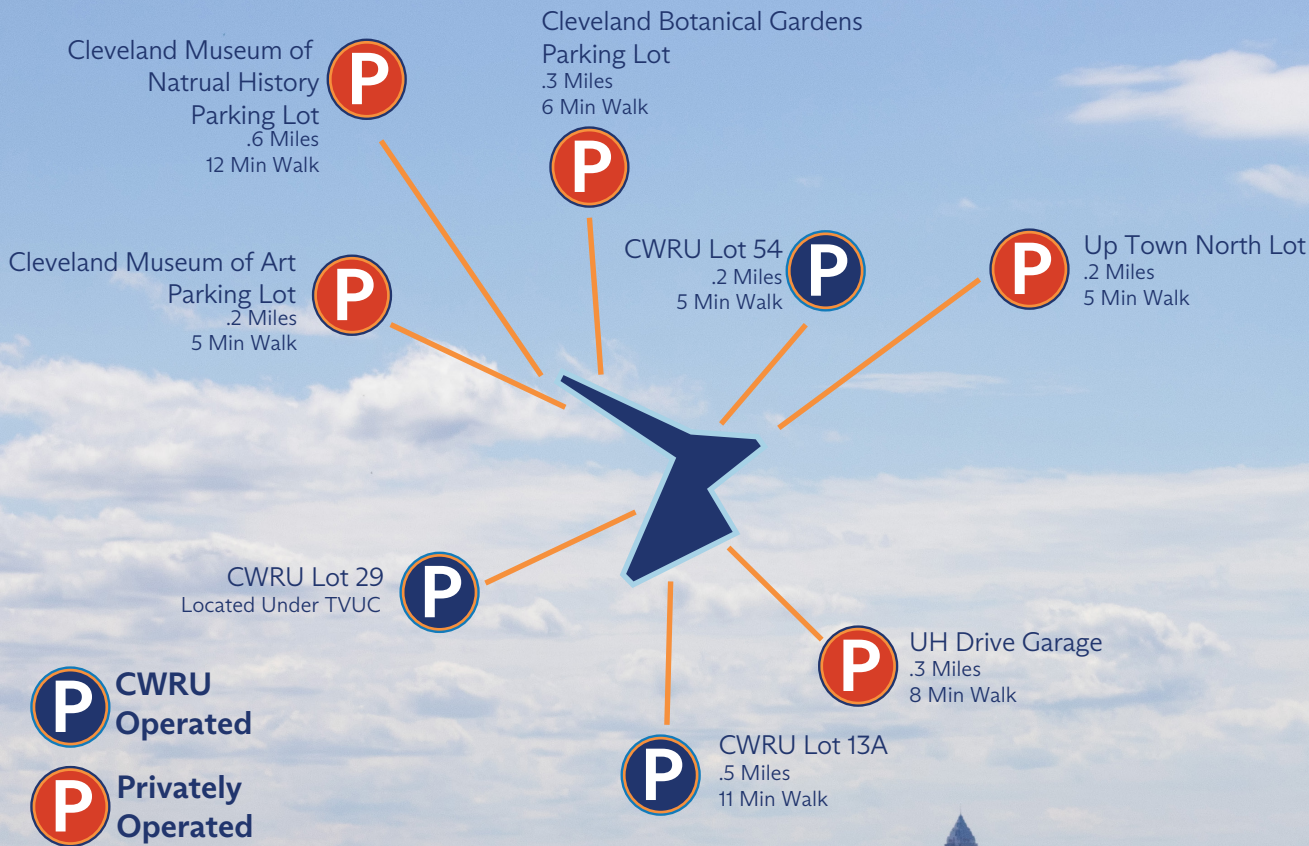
Cleveland Museum of Natrual History Parking Lot
.6 Miles
12 Min Walk

P

Cleveland Botanical Gardens Parking Lot
.3 Miles
6 Min Walk

P

Cleveland Museum of Art Parking Lot
.2 Miles
5 Min Walk

P

CWRU Lot 54
.2 Miles
5 Min Walk

P

P

Up Town North Lot
.2 Miles
5 Min Walk

CWRU Lot 29
Located Under TVUC

P

P

UH Drive Garage
.3 Miles
8 Min Walk

P

CWRU Lot 13A
.5 Miles
11 Min Walk

P

CWRU Operated

P

Privately Operated